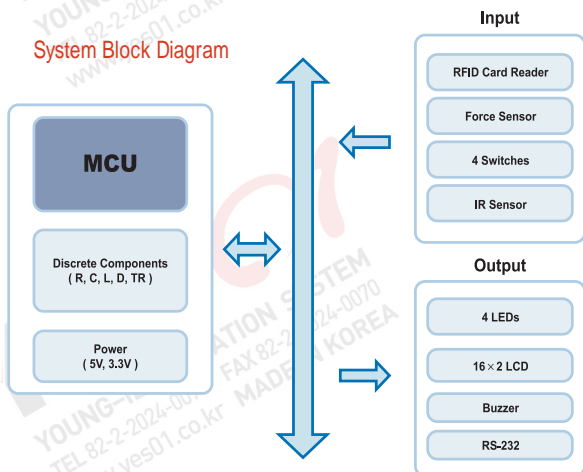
YOUNG
TEL 82-2-2024
www.yes01.co.kr

System Block Diagram

MCU

Discrete Components
( R, C, L, D, TR )

Power
( 5V, 3.3V )

Input

RFID Card Reader

Force Sensor

4 Switches

IR Sensor

Output

4 LEDs

$16 \times 2$ LCD

Buzzer

RS-232

YOUNG-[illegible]ATION SYSTEM
TEL 82-2-2024-0070 FAX 82-2-2024-0070
www.yes01.co.kr MADE IN KOREA